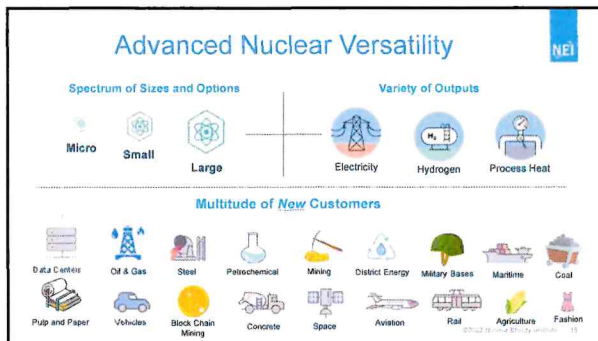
Advanced Nuclear Versatility

NEI

Spectrum of Sizes and Options

Micro

Small

Large

Variety of Outputs

Electricity

$H_2$

Hydrogen

Process Heat

Multitude of New Customers

Data Centers

Oil & Gas

Steel

Petrochemical

Mining

District Energy

Military Bases

Maritime

Coal

Pulp and Paper

Vehicles

Block Chain Mining

Concrete

Space

Aviation

Rail

Agriculture

Fashion

©2022 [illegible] 15